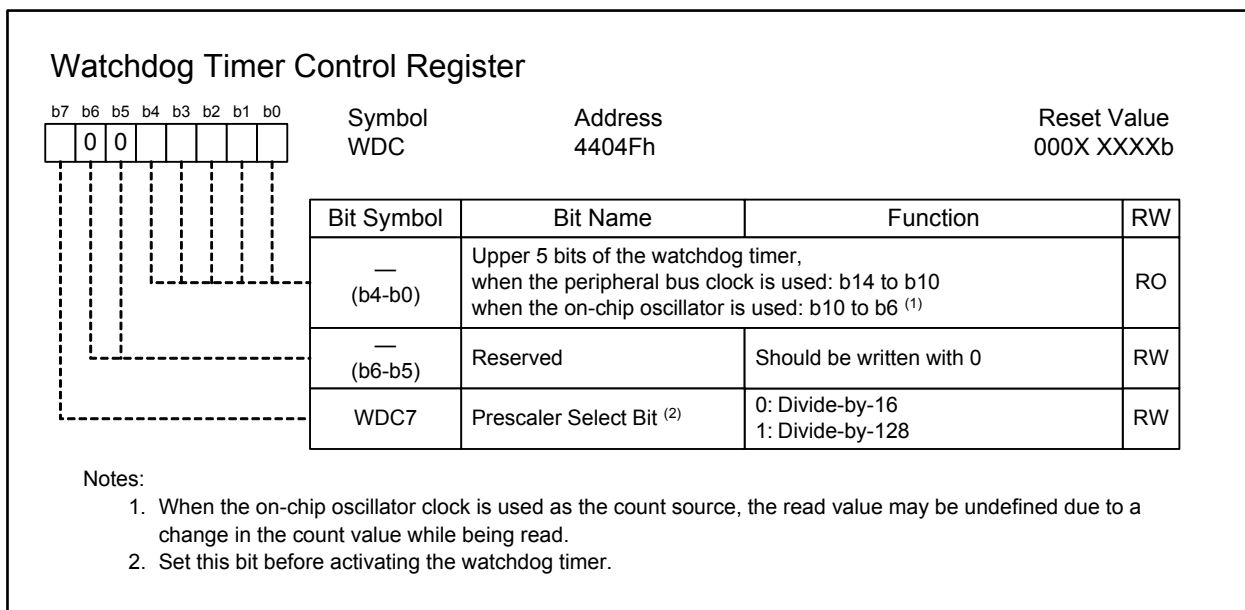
Watchdog Timer Control Register

b7 b6 b5 b4 b3 b2 b1 b0

0 0

Symbol WDC

Address 4404Fh

Reset Value 000X XXXXb

| Bit Symbol | Bit Name | Function | RW |
|---|---|---|---|
| — (b4-b0) | Upper 5 bits of the watchdog timer, when the peripheral bus clock is used: b14 to b10 when the on-chip oscillator is used: b10 to b6 $^{(1)}$ | | RO |
| — (b6-b5) | Reserved | Should be written with 0 | RW |
| WDC7 | Prescaler Select Bit $^{(2)}$ | 0: Divide-by-16 1: Divide-by-128 | RW |

Notes:
1. When the on-chip oscillator clock is used as the count source, the read value may be undefined due to a change in the count value while being read.
2. Set this bit before activating the watchdog timer.